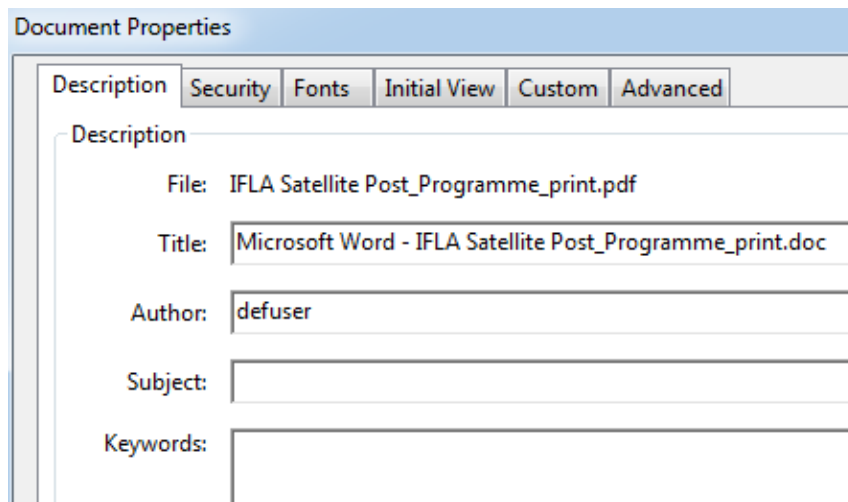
Document Properties

Description | Security | Fonts | Initial View | Custom | Advanced

Description

File: IFLA Satellite Post_Programme_print.pdf

Title: Microsoft Word - IFLA Satellite Post_Programme_print.doc

Author: defuser

Subject:

Keywords: